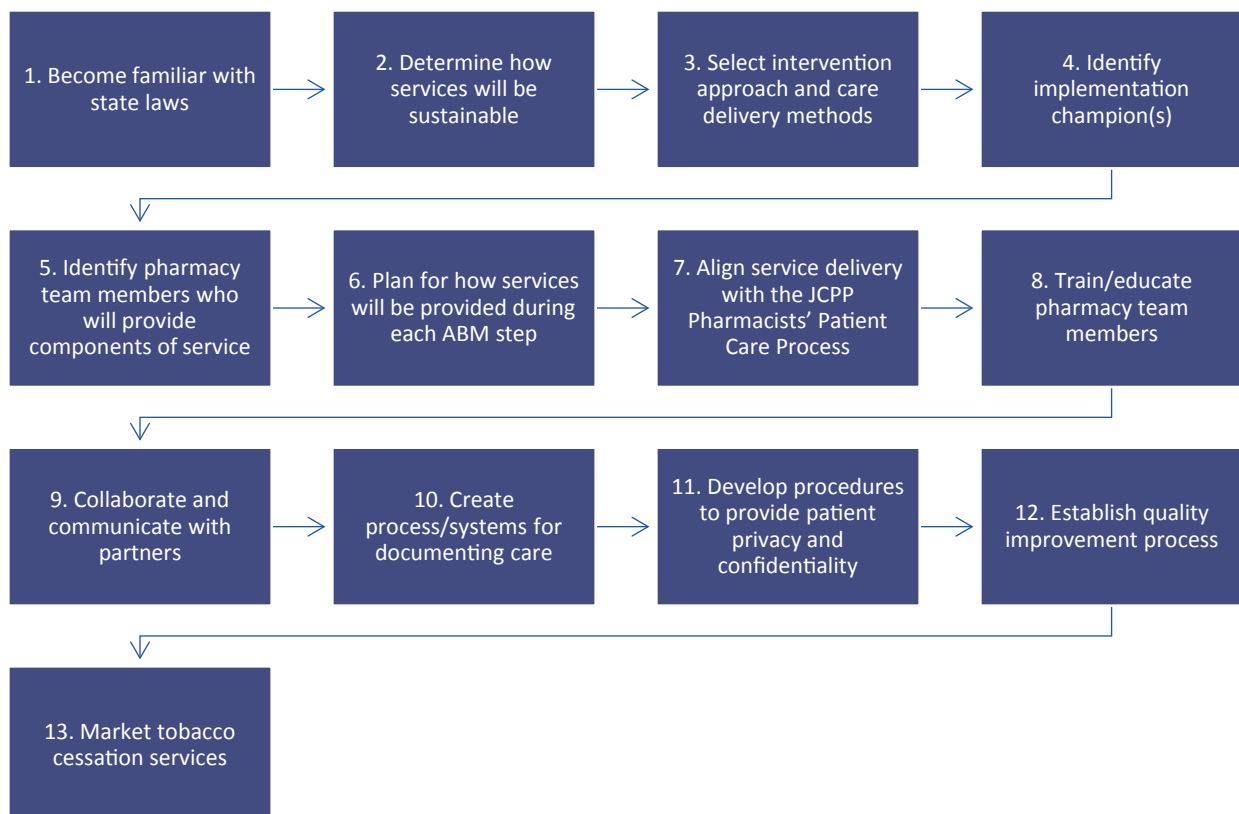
1. Become familiar with state laws

2. Determine how services will be sustainable

3. Select intervention approach and care delivery methods

4. Identify implementation champion(s)

5. Identify pharmacy team members who will provide components of service

6. Plan for how services will be provided during each ABM step

7. Align service delivery with the JCPP Pharmacists' Patient Care Process

8. Train/educate pharmacy team members

9. Collaborate and communicate with partners

10. Create process/systems for documenting care

11. Develop procedures to provide patient privacy and confidentiality

12. Establish quality improvement process

13. Market tobacco cessation services